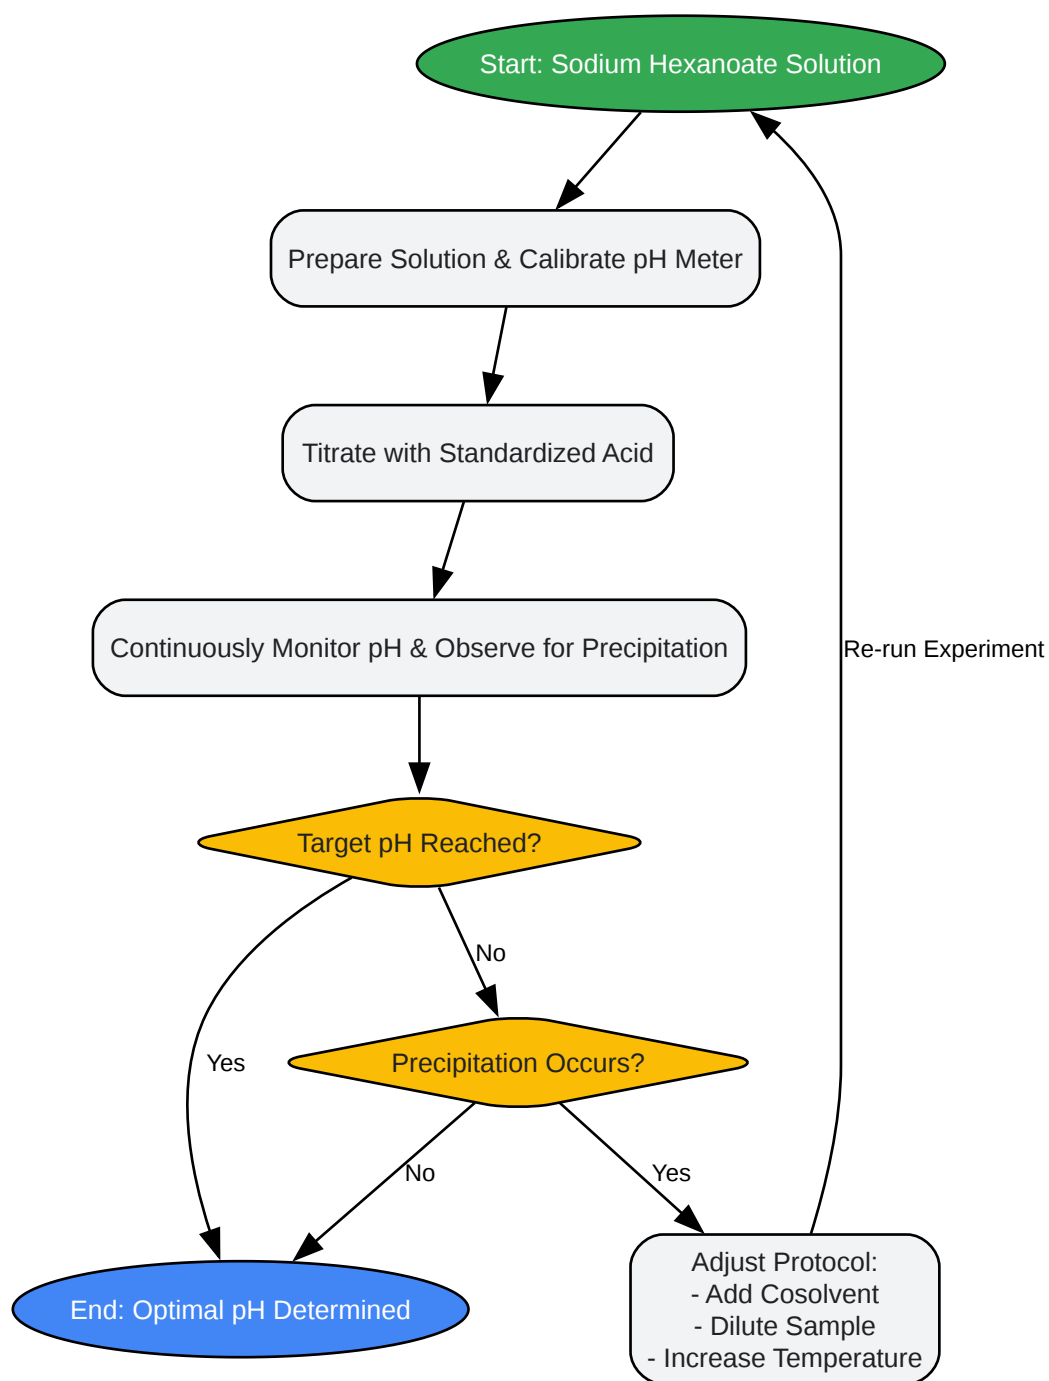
Start: Sodium Hexanoate Solution

Prepare Solution & Calibrate pH Meter

Titrate with Standardized Acid

Continuously Monitor pH & Observe for Precipitation

Re-run Experiment

Target pH Reached?

No

Yes

Precipitation Occurs?

No

Yes

End: Optimal pH Determined

Adjust Protocol:
- Add Cosolvent
- Dilute Sample
- Increase Temperature